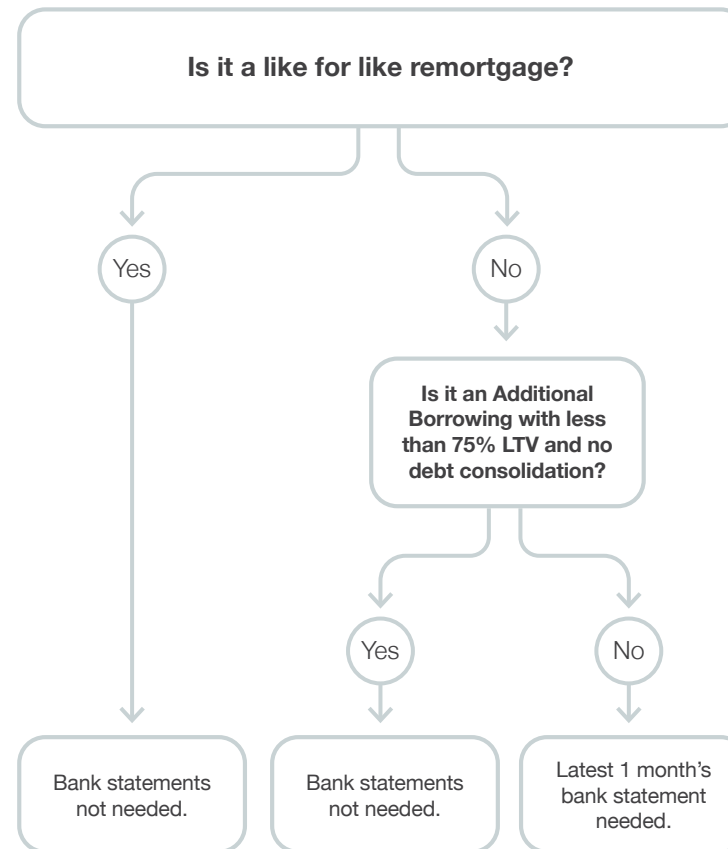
Is it a like for like remortgage?

Yes

No

Is it an Additional Borrowing with less than 75% LTV and no debt consolidation?

Yes

No

Bank statements not needed.

Bank statements not needed.

Latest 1 month's bank statement needed.